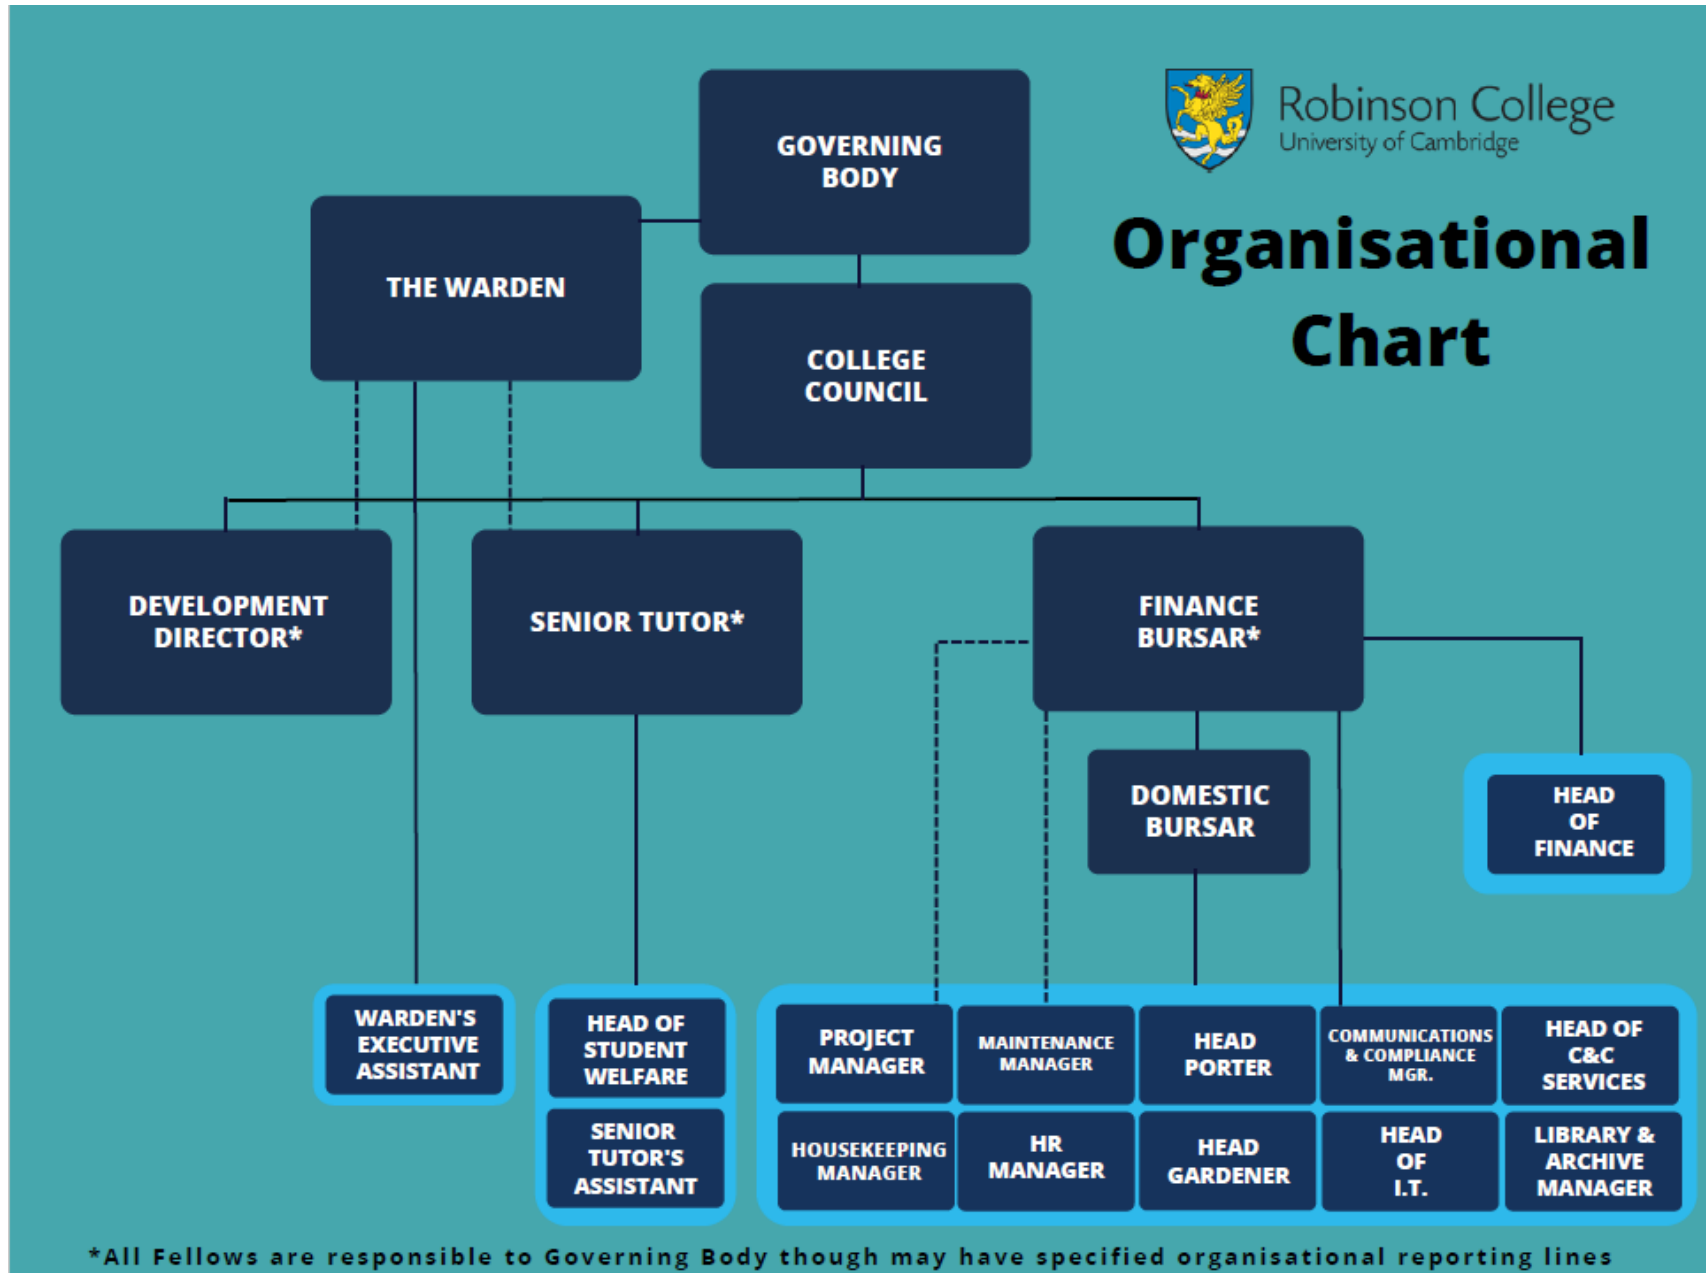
Robinson College
University of Cambridge

Organisational Chart

GOVERNING BODY

THE WARDEN

COLLEGE COUNCIL

DEVELOPMENT DIRECTOR*

SENIOR TUTOR*

FINANCE BURSAR*

DOMESTIC BURSAR

HEAD OF FINANCE

WARDEN'S EXECUTIVE ASSISTANT

HEAD OF STUDENT WELFARE

SENIOR TUTOR'S ASSISTANT

PROJECT MANAGER

MAINTENANCE MANAGER

HEAD PORTER

COMMUNICATIONS & COMPLIANCE MGR.

HEAD OF C&C SERVICES

HOUSEKEEPING MANAGER

HR MANAGER

HEAD GARDENER

HEAD OF I.T.

LIBRARY & ARCHIVE MANAGER

*All Fellows are responsible to Governing Body though may have specified organisational reporting lines